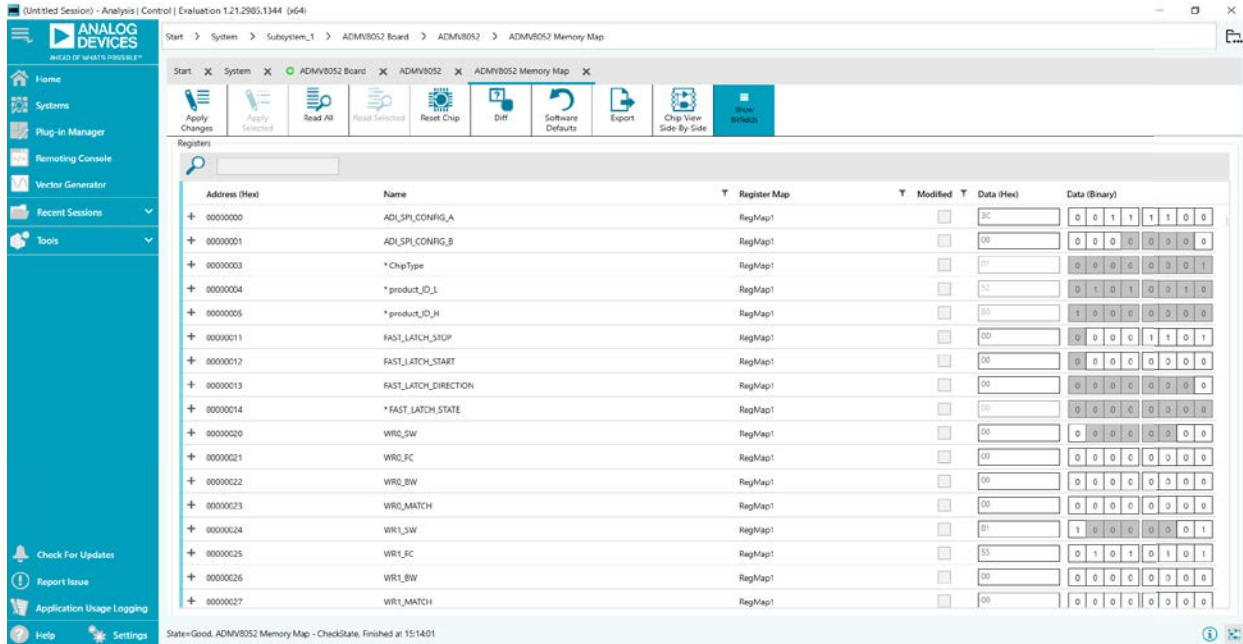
(Untitled Session) - Analysis | Control | Evaluation 1.21.2985.1344 (x64)

ANALOG DEVICES
AHEAD OF WHAT'S POSSIBLE™

Start > System > Subsystem_1 > ADMV8052 Board > ADMV8052 > ADMV8052 Memory Map

Home
Systems
Plug-in Manager
Remoting Console
Vector Generator
Recent Sessions
Tools

Start X System X ADMV8052 Board X ADMV8052 X ADMV8052 Memory Map X

Apply Changes | Apply Selected | Read All | Read Selected | Reset Chip | Diff | Software Defaults | Export | Chip View Side-By-Side | Show Bitfields

Registers

| Address (Hex) | Name | Register Map | Modified | Data (Hex) | Data (Binary) |
|---|---|---|---|---|---|
| + 00000000 | ADI_SPI_CONFIG_A | RegMap1 | | 3C | 0 0 1 1 1 1 0 0 |
| + 00000001 | ADI_SPI_CONFIG_B | RegMap1 | | 00 | 0 0 0 0 0 0 0 0 |
| + 00000003 | * ChipType | RegMap1 | | 01 | 0 0 0 0 0 0 0 1 |
| + 00000004 | * product_ID_L | RegMap1 | | 52 | 0 1 0 1 0 0 1 0 |
| + 00000005 | * product_ID_H | RegMap1 | | 80 | 1 0 0 0 0 0 0 0 |
| + 00000011 | FAST_LATCH_STOP | RegMap1 | | 0D | 0 0 0 0 1 1 0 1 |
| + 00000012 | FAST_LATCH_START | RegMap1 | | 00 | 0 0 0 0 0 0 0 0 |
| + 00000013 | FAST_LATCH_DIRECTION | RegMap1 | | 00 | 0 0 0 0 0 0 0 0 |
| + 00000014 | * FAST_LATCH_STATE | RegMap1 | | 00 | 0 0 0 0 0 0 0 0 |
| + 00000020 | WR0_SW | RegMap1 | | 00 | 0 0 0 0 0 0 0 0 |
| + 00000021 | WR0_FC | RegMap1 | | 00 | 0 0 0 0 0 0 0 0 |
| + 00000022 | WR0_BW | RegMap1 | | 00 | 0 0 0 0 0 0 0 0 |
| + 00000023 | WR0_MATCH | RegMap1 | | 00 | 0 0 0 0 0 0 0 0 |
| + 00000024 | WR1_SW | RegMap1 | | 81 | 1 0 0 0 0 0 0 1 |
| + 00000025 | WR1_FC | RegMap1 | | 55 | 0 1 0 1 0 1 0 1 |
| + 00000026 | WR1_BW | RegMap1 | | 00 | 0 0 0 0 0 0 0 0 |
| + 00000027 | WR1_MATCH | RegMap1 | | 00 | 0 0 0 0 0 0 0 0 |

Check For Updates
Report Issue
Application Usage Logging
Help
Settings

State=Good, ADMV8052 Memory Map - CheckState, Finished at 15:14:01